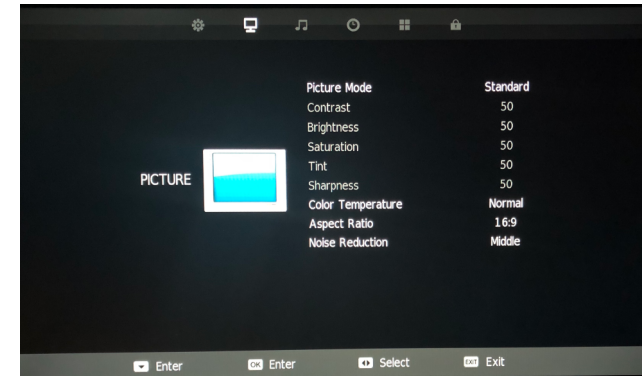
PICTURE

| | |
|---|---|
| Picture Mode | Standard |
| Contrast | 50 |
| Brightness | 50 |
| Saturation | 50 |
| Tint | 50 |
| Sharpness | 50 |
| Color Temperature | Normal |
| Aspect Ratio | 16:9 |
| Noise Reduction | Middle |

Enter OK Enter Select EXIT Exit